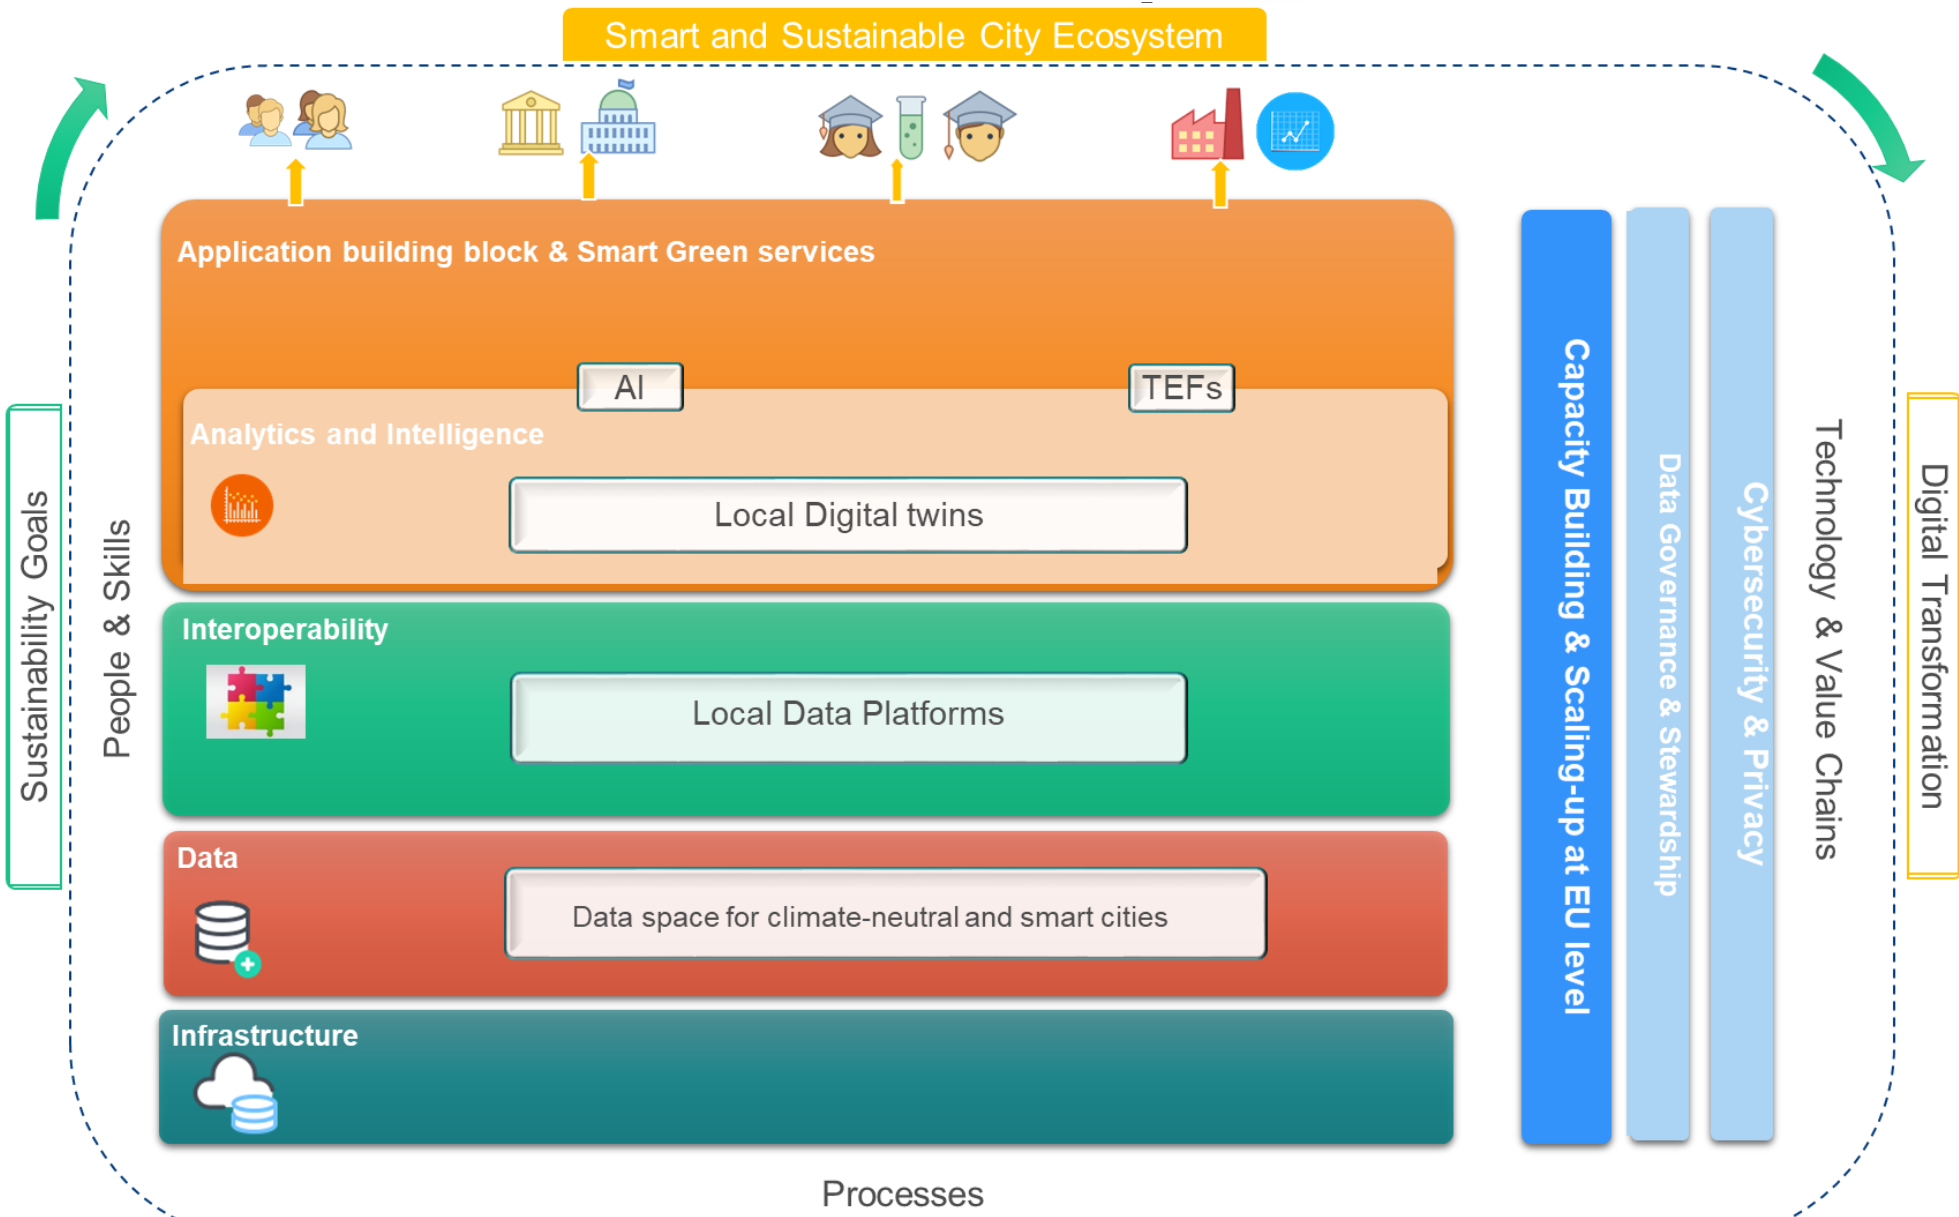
Smart and Sustainable City Ecosystem

Sustainability Goals

People & Skills

Application building block & Smart Green services

AI

TEFs

Analytics and Intelligence

Local Digital twins

Interoperability

Local Data Platforms

Data

Data space for climate-neutral and smart cities

Infrastructure

Capacity Building & Scaling-up at EU level

Data Governance & Stewardship

Cybersecurity & Privacy

Technology & Value Chains

Digital Transformation

Processes